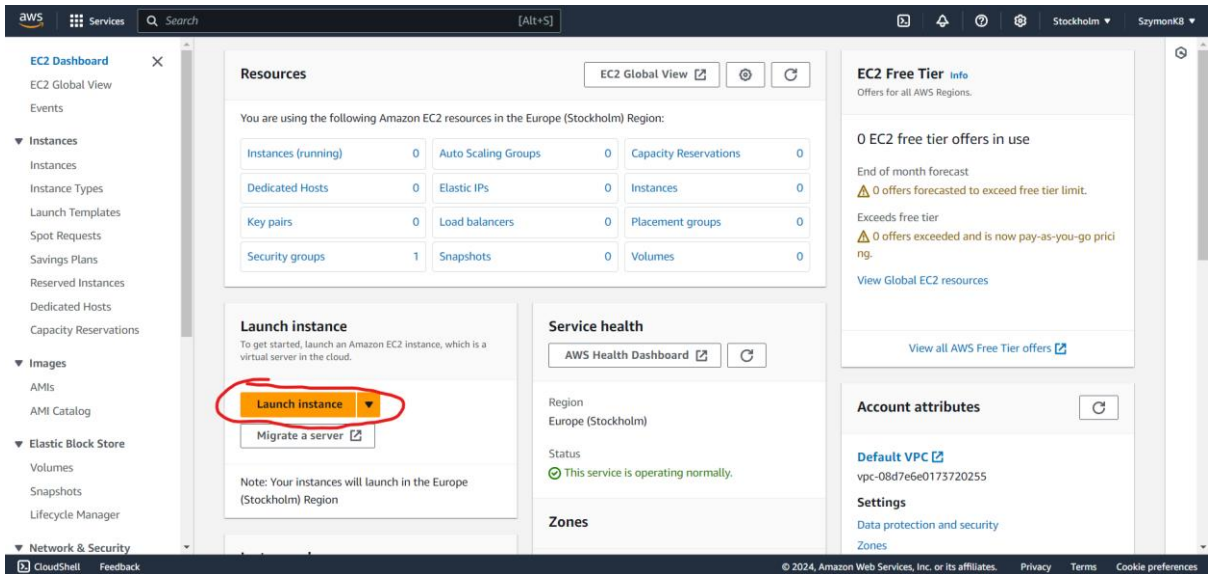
aws Services Search [Alt+S] Stockholm ▼ SzymonK8 ▼

EC2 Dashboard
EC2 Global View
Events

▼ Instances
Instances
Instance Types
Launch Templates
Spot Requests
Savings Plans
Reserved Instances
Dedicated Hosts
Capacity Reservations

▼ Images
AMIs
AMI Catalog

▼ Elastic Block Store
Volumes
Snapshots
Lifecycle Manager

▼ Network & Security

Resources

EC2 Global View

You are using the following Amazon EC2 resources in the Europe (Stockholm) Region:

| | | | | | |
|---|---|---|---|---|---|
| Instances (running) | 0 | Auto Scaling Groups | 0 | Capacity Reservations | 0 |
| Dedicated Hosts | 0 | Elastic IPs | 0 | Instances | 0 |
| Key pairs | 0 | Load balancers | 0 | Placement groups | 0 |
| Security groups | 1 | Snapshots | 0 | Volumes | 0 |

Launch instance
To get started, launch an Amazon EC2 instance, which is a virtual server in the cloud.

Launch instance ▼

Migrate a server

Note: Your instances will launch in the Europe (Stockholm) Region

Service health

AWS Health Dashboard

Region
Europe (Stockholm)

Status
This service is operating normally.

Zones

EC2 Free Tier Info
Offers for all AWS Regions.

0 EC2 free tier offers in use

End of month forecast
0 offers forecasted to exceed free tier limit.

Exceeds free tier
0 offers exceeded and is now pay-as-you-go pricing.

View Global EC2 resources

View all AWS Free Tier offers

Account attributes

Default VPC
vpc-08d7e6e0173720255

Settings
Data protection and security
Zones

CloudShell Feedback © 2024, Amazon Web Services, Inc. or its affiliates. Privacy Terms Cookie preferences